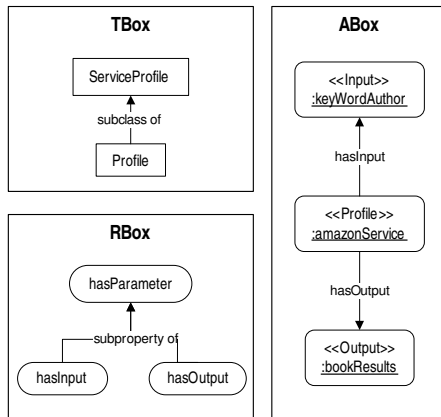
TBox

ServiceProfile

subclass of

Profile

RBox

hasParameter

subproperty of

hasInput

hasOutput

ABox

<<Input>>
:keyWordAuthor

hasInput

<<Profile>>
:amazonService

hasOutput

<<Output>>
:bookResults